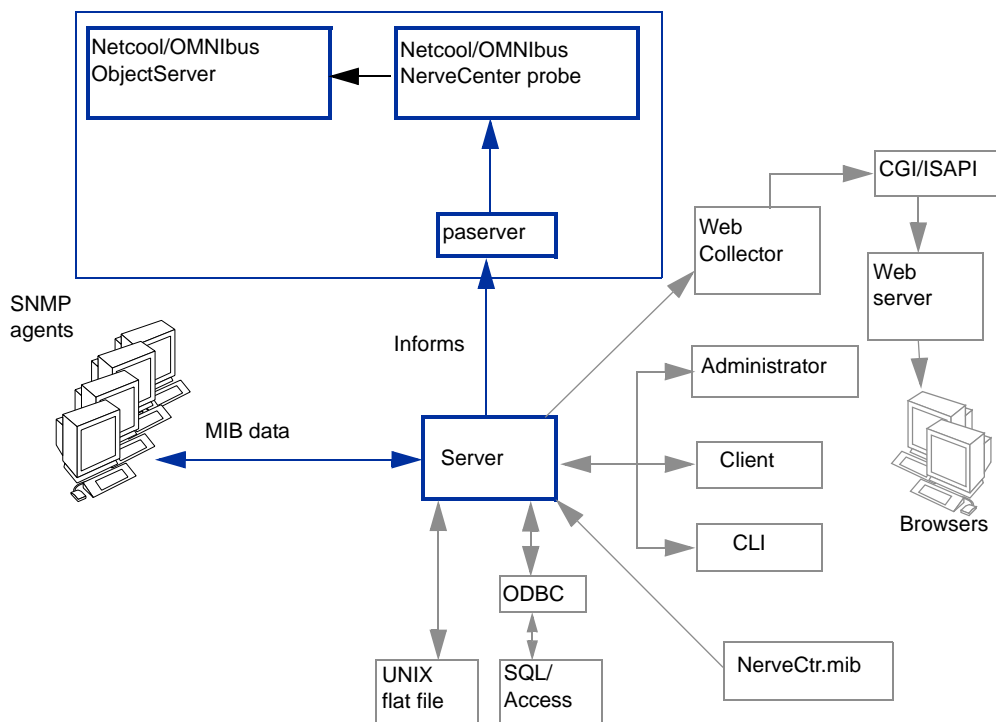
Netcool/OMNIbus ObjectServer

Netcool/OMNIbus NerveCenter probe

paserver

CGI/ISAPI

Web Collector

Web server

SNMP agents

Informs

Administrator

MIB data

Server

Client

CLI

Browsers

ODBC

NerveCtr.mib

UNIX flat file

SQL/ Access